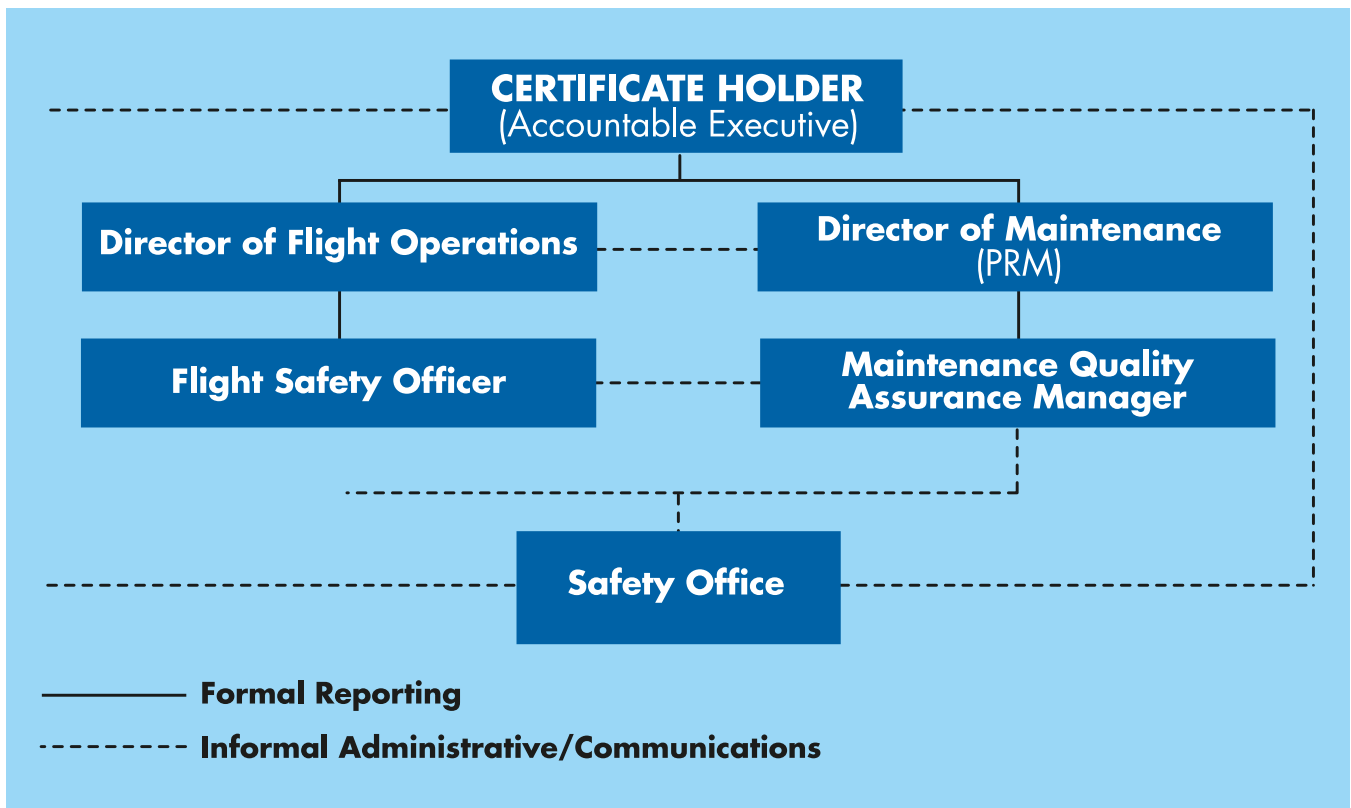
CERTIFICATE HOLDER
(Accountable Executive)

Director of Flight Operations

Director of Maintenance
(PRM)

Flight Safety Officer

Maintenance Quality Assurance Manager

Safety Office

Formal Reporting

Informal Administrative/Communications